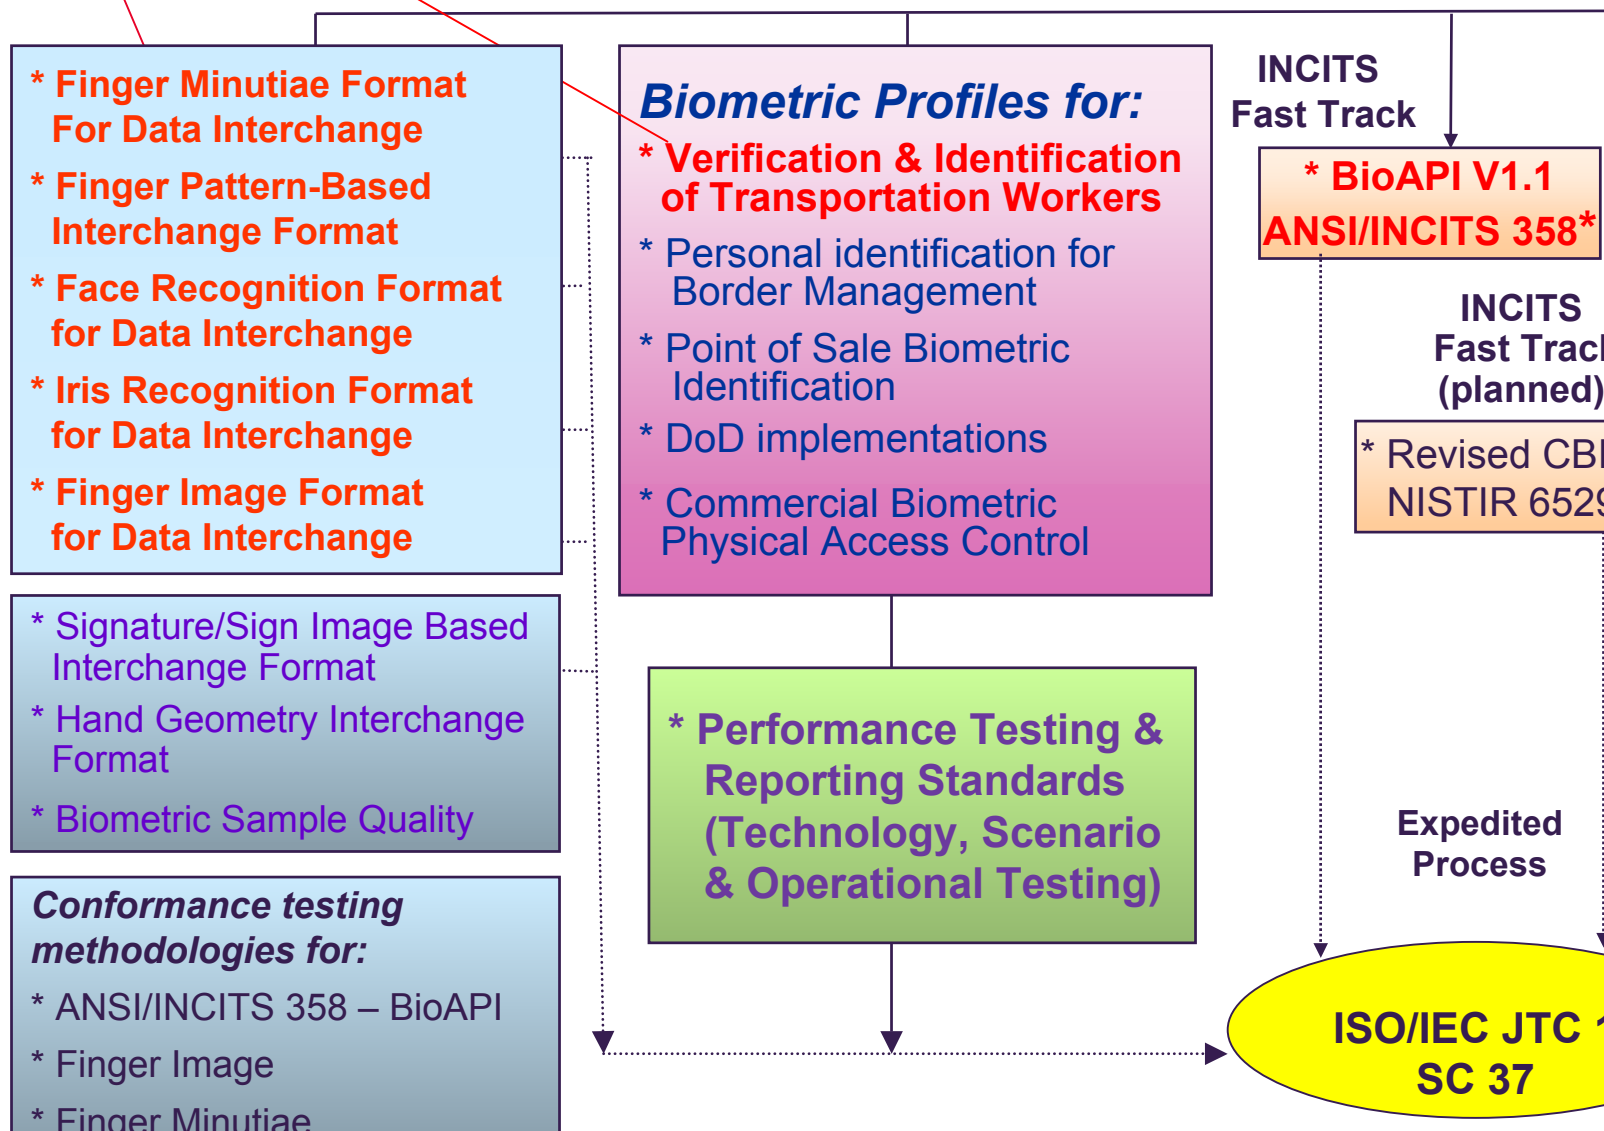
* Finger Minutiae Format For Data Interchange

* Finger Pattern-Based Interchange Format

* Face Recognition Format for Data Interchange

* Iris Recognition Format for Data Interchange

* Finger Image Format for Data Interchange

* Signature/Sign Image Based Interchange Format

* Hand Geometry Interchange Format

* Biometric Sample Quality

Conformance testing methodologies for:

* ANSI/INCITS 358 – BioAPI

* Finger Image

* Finger Minutiae

Biometric Profiles for:

* Verification & Identification of Transportation Workers

* Personal identification for Border Management

* Point of Sale Biometric Identification

* DoD implementations

* Commercial Biometric Physical Access Control

* Performance Testing & Reporting Standards (Technology, Scenario & Operational Testing)

INCITS Fast Track

* BioAPI V1.1 ANSI/INCITS 358*

INCITS Fast Trac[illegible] (planned)

* Revised CB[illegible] NISTIR 652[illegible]

Expedited Process

ISO/IEC JTC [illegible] SC 37